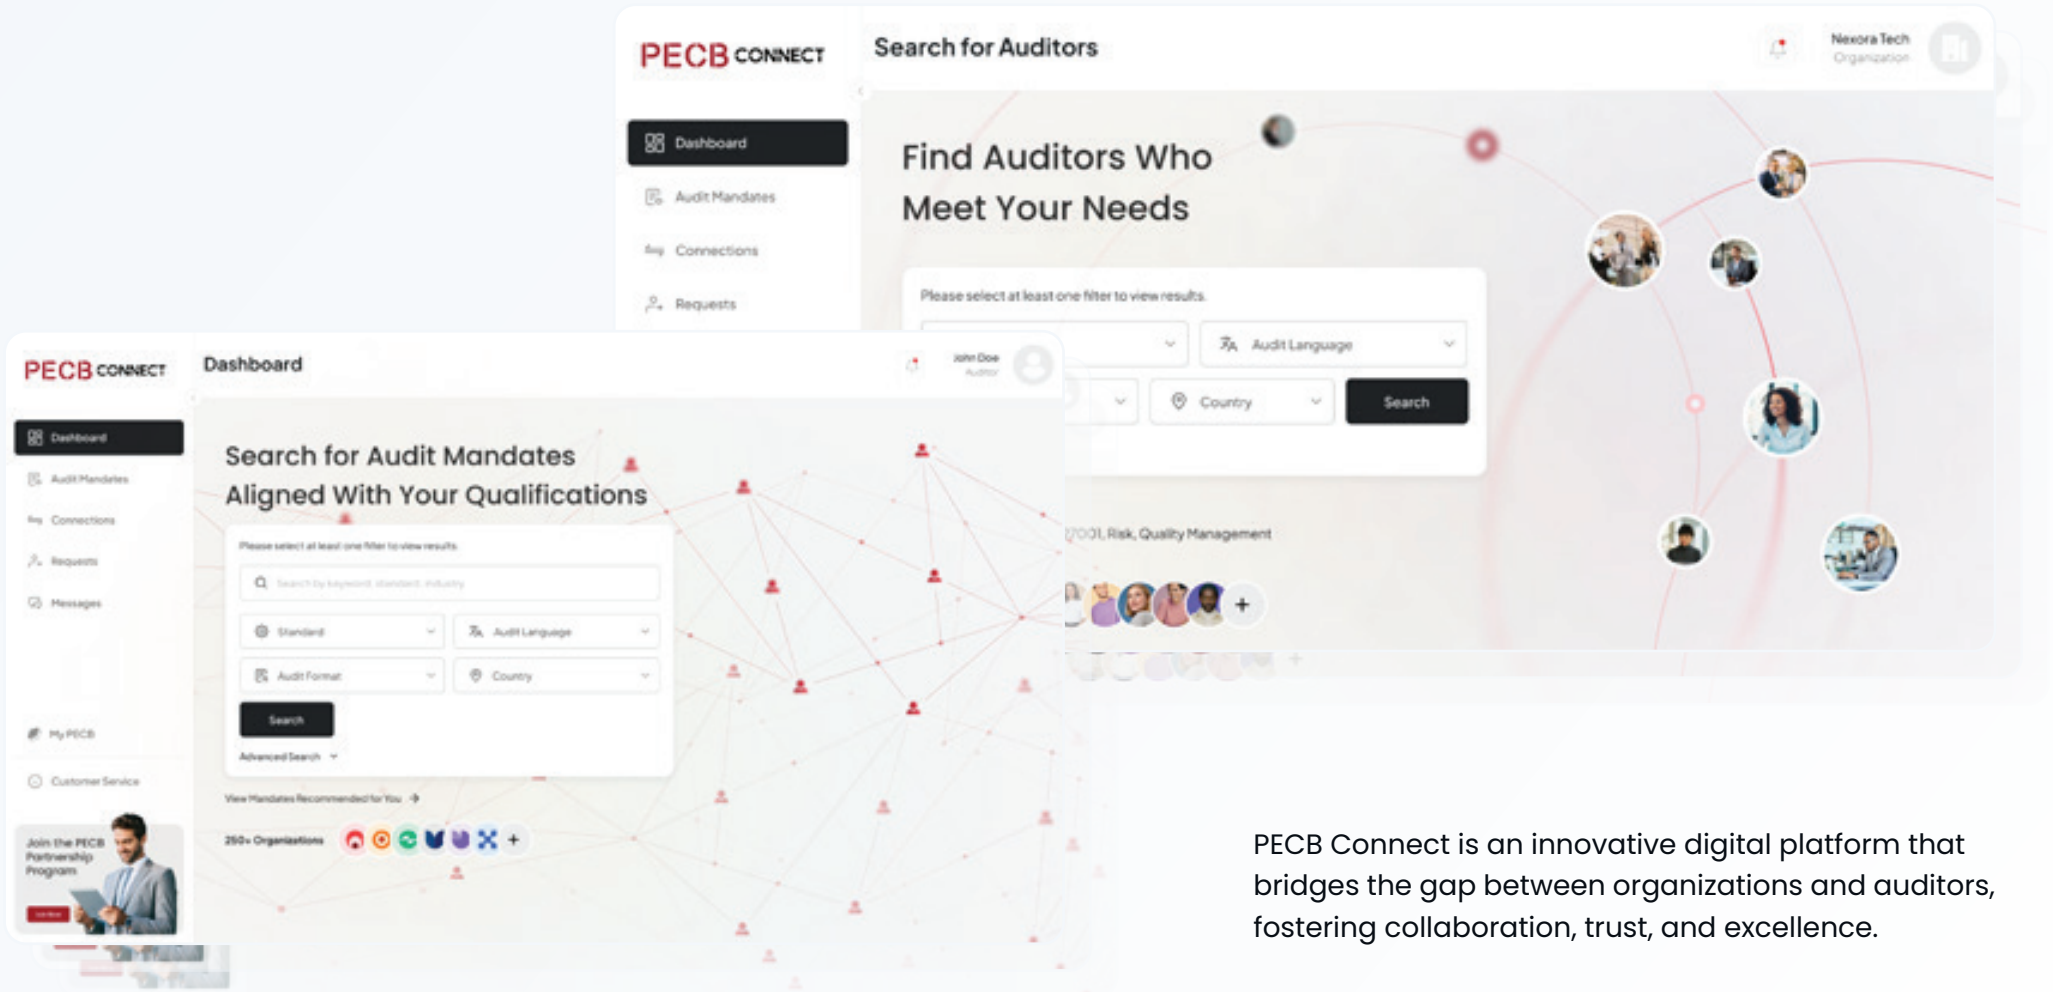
PECB CONNECT

Search for Auditors

Nexora Tech
Organization

Dashboard
Audit Mandates
Connections
Requests

Find Auditors Who Meet Your Needs

Please select at least one filter to view results.

Audit Language
Country
Search

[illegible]7001, Risk, Quality Management

+

PECB CONNECT

Dashboard

John Doe
Auditor

Dashboard
Audit Mandates
Connections
Requests
Messages

My PECB
Customer Service

Join the PECB Partnership Program

Search for Audit Mandates Aligned With Your Qualifications

Please select at least one filter to view results.

Search by keyword, standard, industry

Standard
Audit Language
Audit Format
Country
Search
Advanced Search

View Mandates Recommended for You

250+ Organizations

+

PECB Connect is an innovative digital platform that bridges the gap between organizations and auditors, fostering collaboration, trust, and excellence.